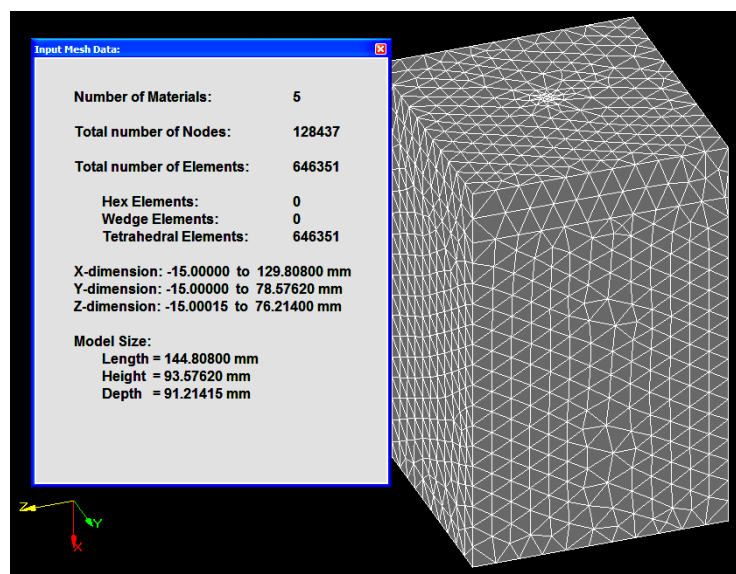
Input Mesh Data:

Number of Materials: 5

Total number of Nodes: 128437

Total number of Elements: 646351

Hex Elements: 0
Wedge Elements: 0
Tetrahedral Elements: 646351

X-dimension: -15.00000 to 129.80800 mm
Y-dimension: -15.00000 to 78.57620 mm
Z-dimension: -15.00015 to 76.21400 mm

Model Size:
Length = 144.80800 mm
Height = 93.57620 mm
Depth = 91.21415 mm

Z
Y
X